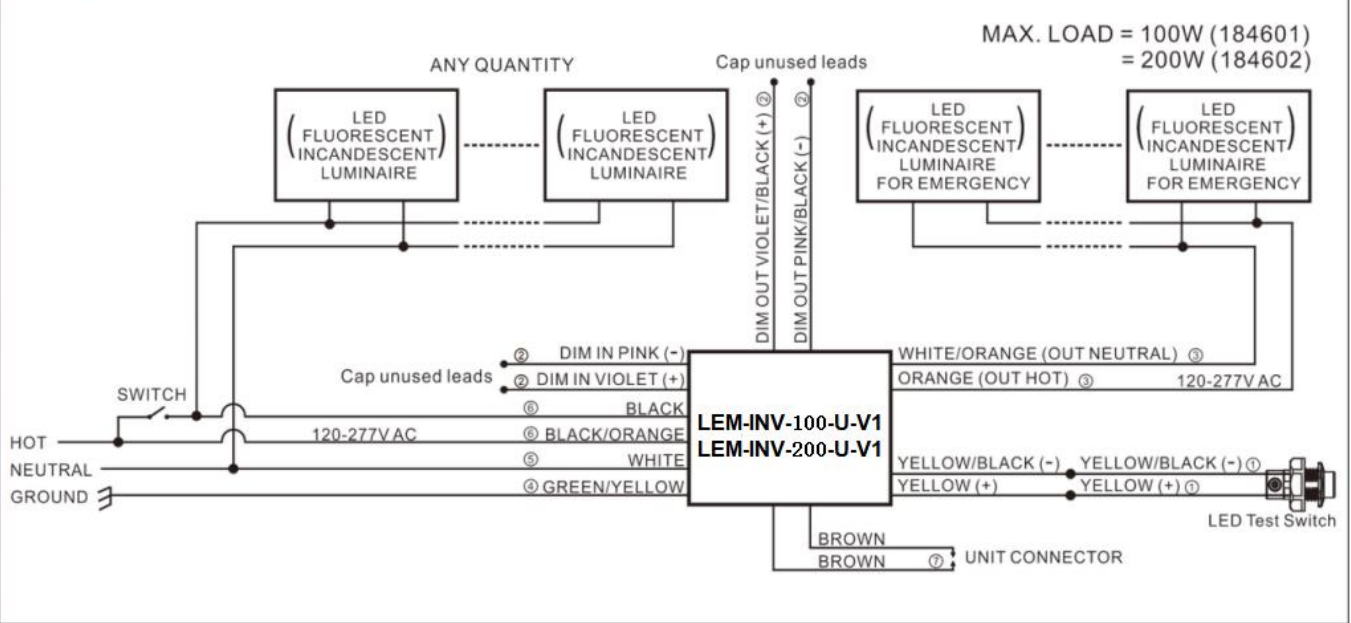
MAX. LOAD = 100W (184601)
= 200W (184602)

ANY QUANTITY

Cap unused leads

(LED FLUORESCENT INCANDESCENT) LUMINAIRE

(LED FLUORESCENT INCANDESCENT) LUMINAIRE

(LED FLUORESCENT INCANDESCENT) LUMINAIRE FOR EMERGENCY

(LED FLUORESCENT INCANDESCENT) LUMINAIRE FOR EMERGENCY

DIM OUT VIOLET/BLACK (+) ②

DIM OUT PINK/BLACK (-) ②

② DIM IN PINK (-)

Cap unused leads ② DIM IN VIOLET (+)

WHITE/ORANGE (OUT NEUTRAL) ③

ORANGE (OUT HOT) ③

120-277V AC

SWITCH

⑥ BLACK

HOT

120-277V AC

⑥ BLACK/ORANGE

NEUTRAL

⑤ WHITE

GROUND

④ GREEN/YELLOW

LEM-INV-100-U-V1
LEM-INV-200-U-V1

YELLOW/BLACK (-)

YELLOW/BLACK (-) ①

YELLOW (+)

YELLOW (+) ①

LED Test Switch

BROWN

BROWN ⑦ UNIT CONNECTOR